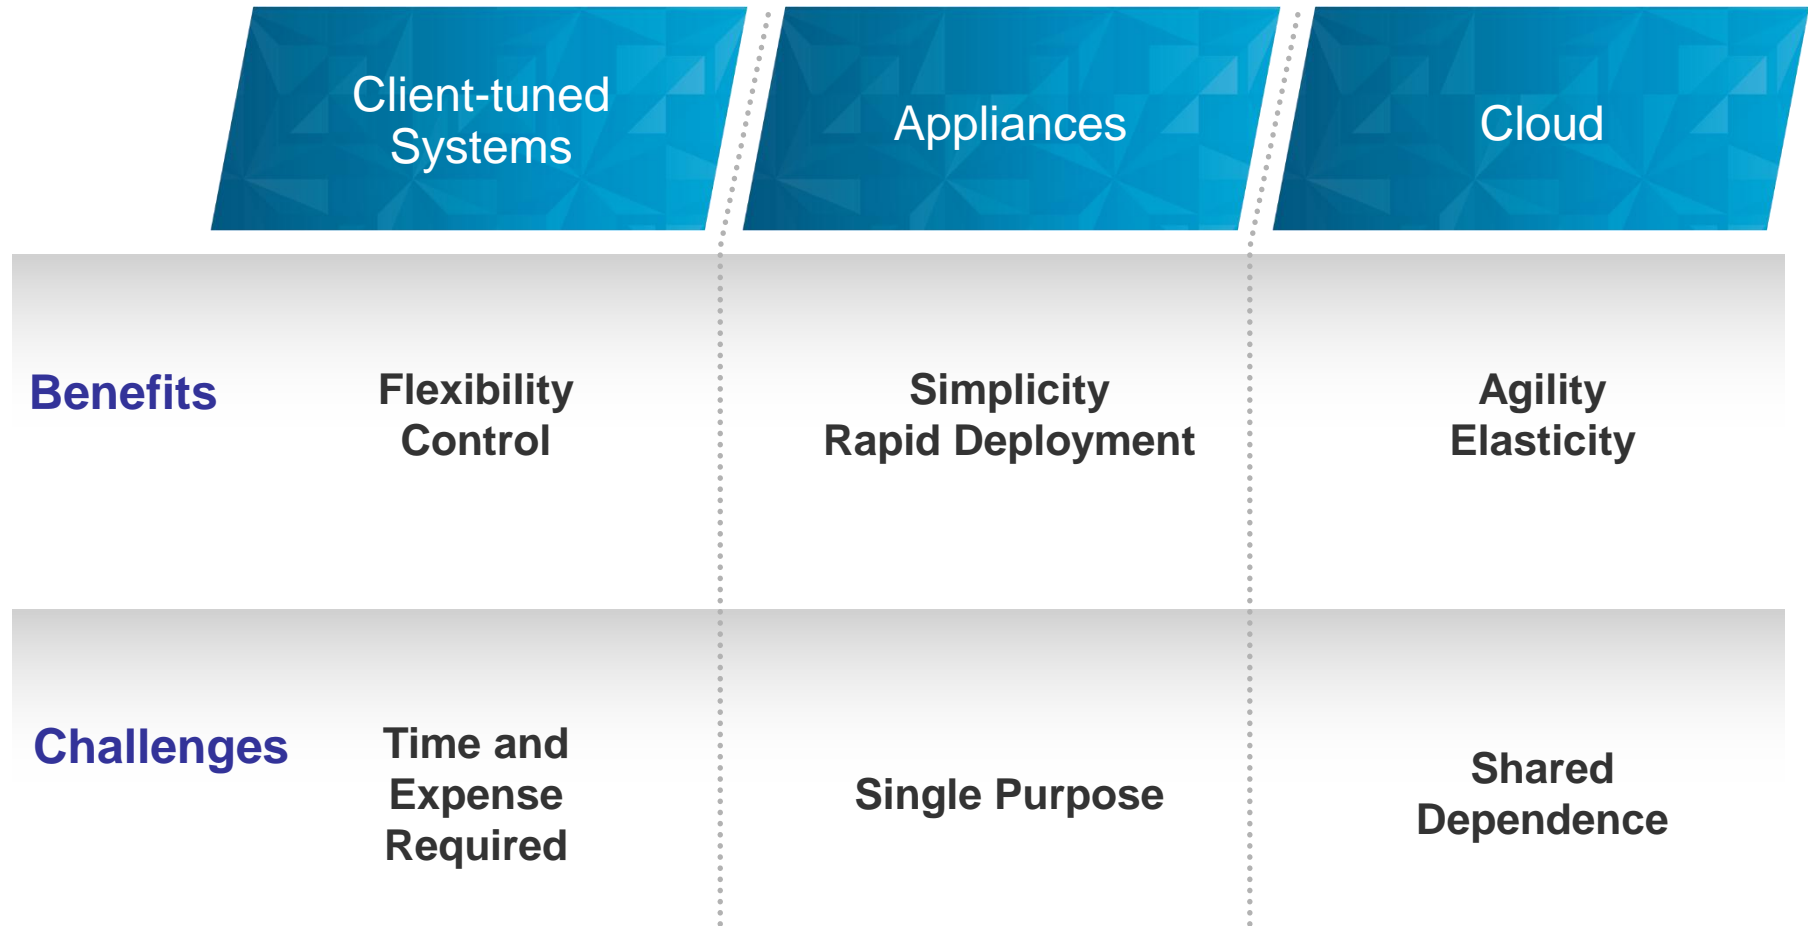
| | Client-tuned Systems | Appliances | Cloud |
|---|---|---|---|
| Benefits | Flexibility Control | Simplicity Rapid Deployment | Agility Elasticity |
| Challenges | Time and Expense Required | Single Purpose | Shared Dependence |